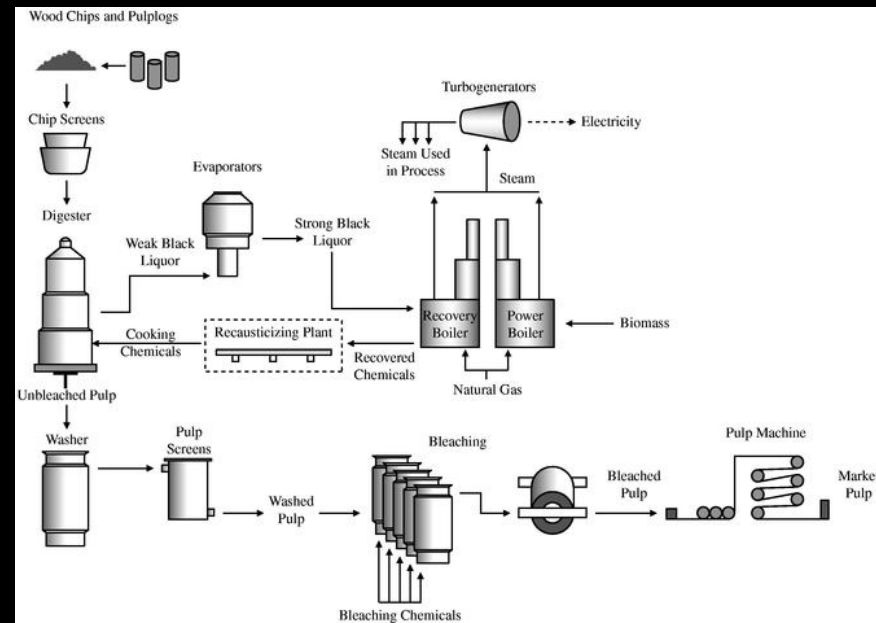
Wood Chips and Pulplogs

Chip Screens

Digester

Evaporators

Weak Black Liquor

Strong Black Liquor

Turbogenerators

Electricity

Steam Used in Process

Steam

Recovery Boiler

Power Boiler

Biomass

Cooking Chemicals

Recausticizing Plant

Recovered Chemicals

Natural Gas

Unbleached Pulp

Washer

Pulp Screens

Washed Pulp

Bleaching

Bleaching Chemicals

Bleached Pulp

Pulp Machine

Marke Pulp